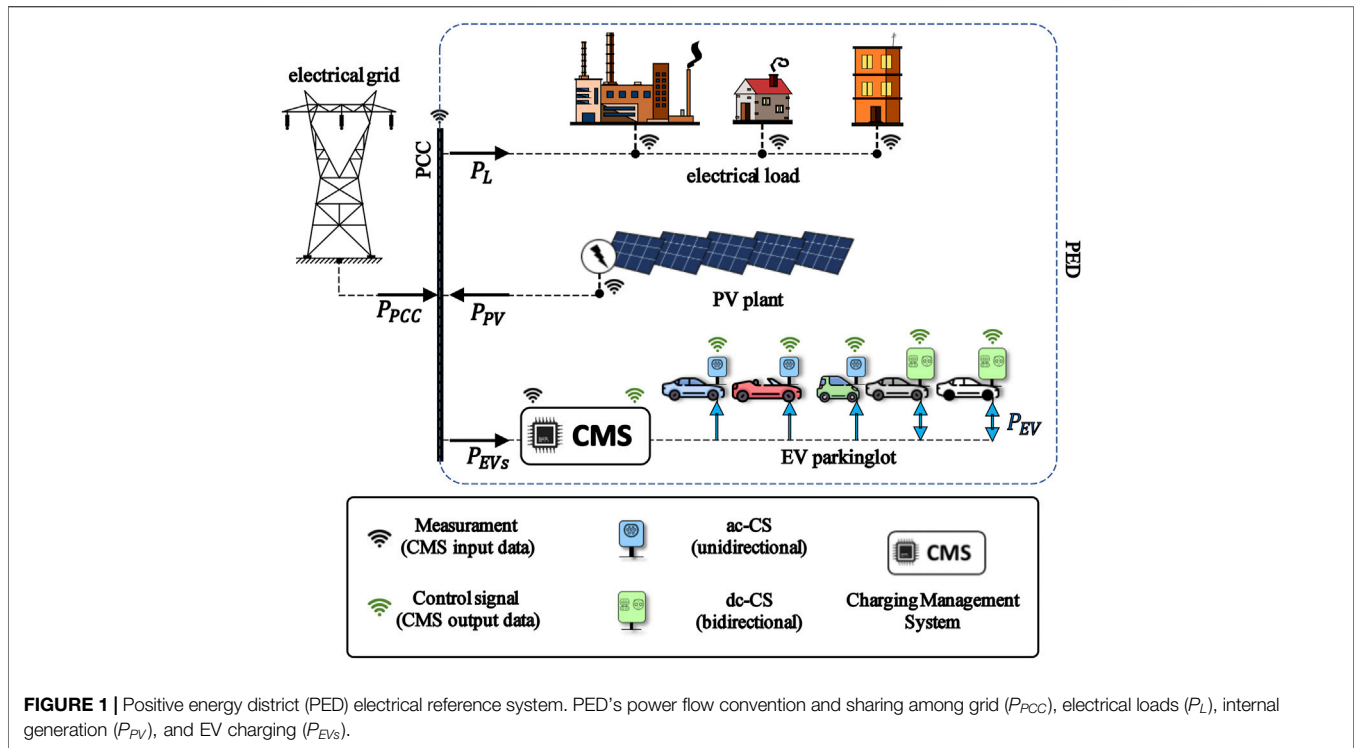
electrical grid

PCC

$P_L$

electrical load

PED

PV plant

$P_{PCC}$

$P_{PV}$

CMS

$P_{EV}$

$P_{EVs}$

EV parkinglot

Measurement (CMS input data)

ac-CS (unidirectional)

CMS

Control signal (CMS output data)

dc-CS (bidirectional)

Charging Management System

**FIGURE 1 |** Positive energy district (PED) electrical reference system. PED's power flow convention and sharing among grid ($P_{PCC}$), electrical loads ($P_L$), internal generation ($P_{PV}$), and EV charging ($P_{EVs}$).